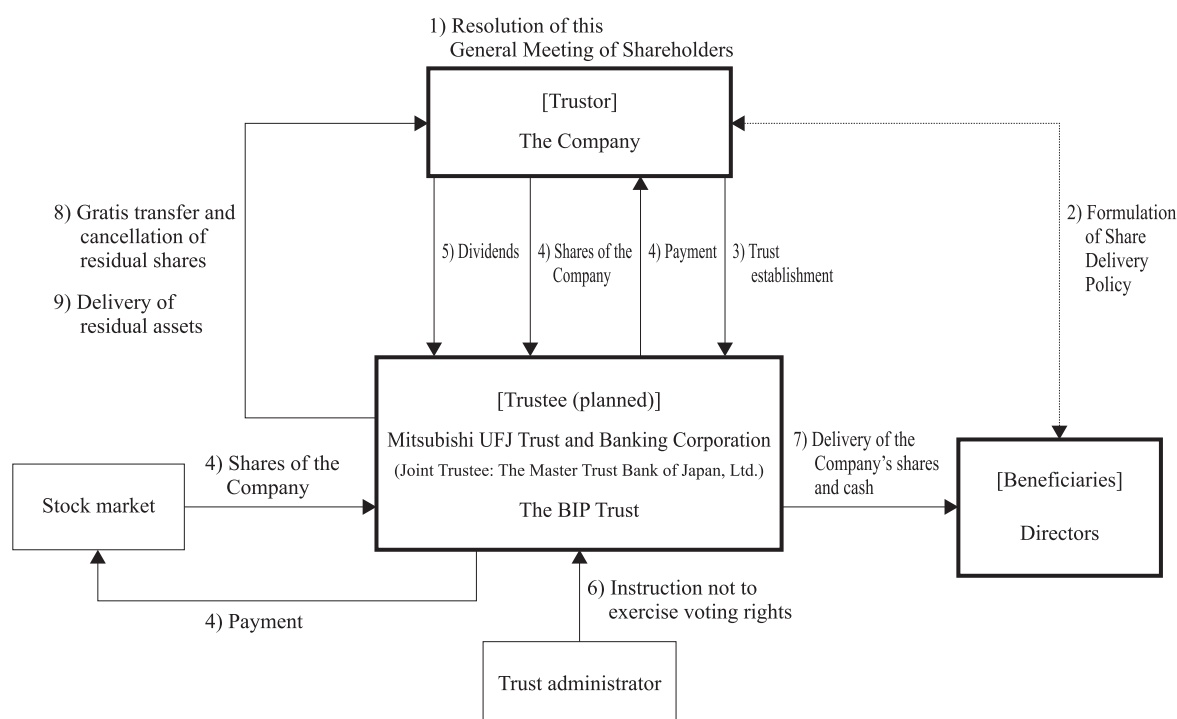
1) Resolution of this General Meeting of Shareholders

[Trustor]

The Company

8) Gratis transfer and cancellation of residual shares

9) Delivery of residual assets

5) Dividends

4) Shares of the Company

4) Payment

3) Trust establishment

2) Formulation of Share Delivery Policy

[Trustee (planned)]

Mitsubishi UFJ Trust and Banking Corporation

(Joint Trustee: The Master Trust Bank of Japan, Ltd.)

The BIP Trust

Stock market

4) Shares of the Company

4) Payment

7) Delivery of the Company's shares and cash

[Beneficiaries]

Directors

6) Instruction not to exercise voting rights

Trust administrator